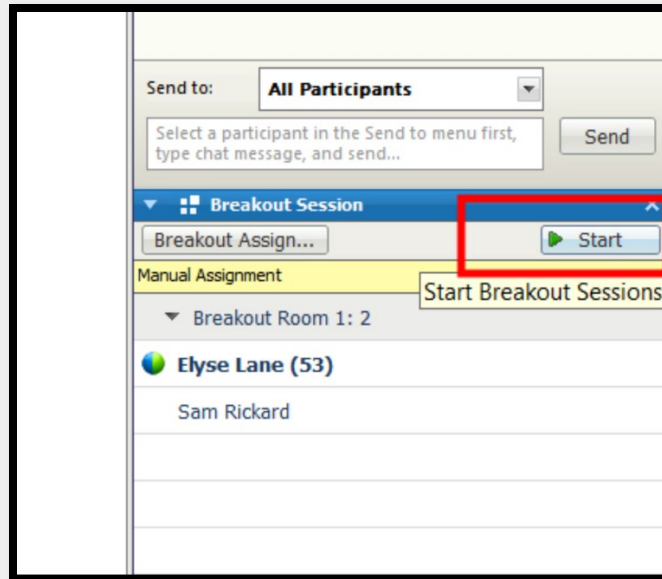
Send to:

All Participants

Select a participant in the Send to menu first, type chat message, and send...

Send

Breakout Session

Breakout Assign...

Start

Manual Assignment

Start Breakout Sessions

Breakout Room 1: 2

Elyse Lane (53)

Sam Rickard